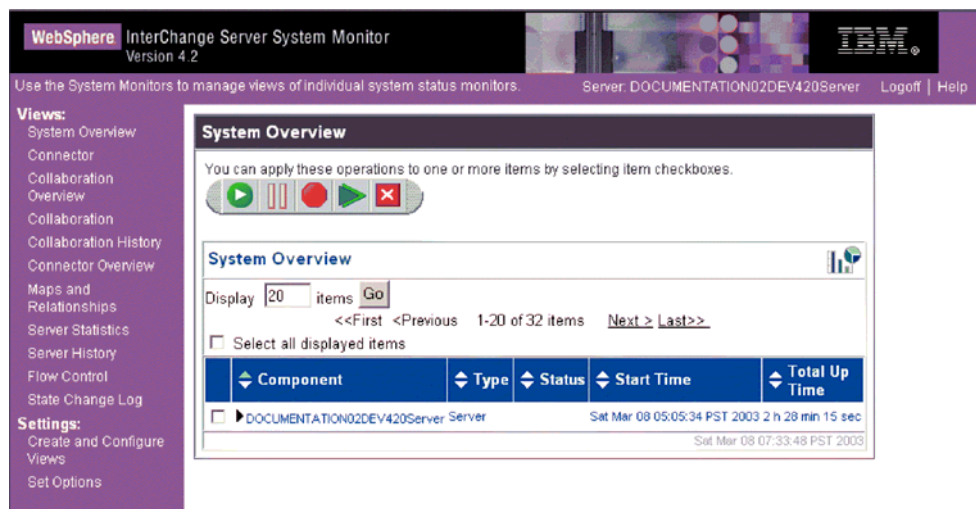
WebSphere InterChange Server System Monitor
Version 4.2

IBM.

Use the System Monitors to manage views of individual system status monitors.

Server: DOCUMENTATION02DEV420Server

Logoff | Help

Views:
System Overview
Connector
Collaboration Overview
Collaboration
Collaboration History
Connector Overview
Maps and Relationships
Server Statistics
Server History
Flow Control
State Change Log

Settings:
Create and Configure Views
Set Options

System Overview

You can apply these operations to one or more items by selecting item checkboxes.

System Overview

Display 20 items Go

<<First <Previous 1-20 of 32 items Next > Last>>

Select all displayed items

| | Component | Type | Status | Start Time | Total Up Time |
|---|---|---|---|---|---|
| | DOCUMENTATION02DEV420Server | Server | | Sat Mar 08 05:05:34 PST 2003 | 2 h 28 min 15 sec |

Sat Mar 08 07:33:48 PST 2003